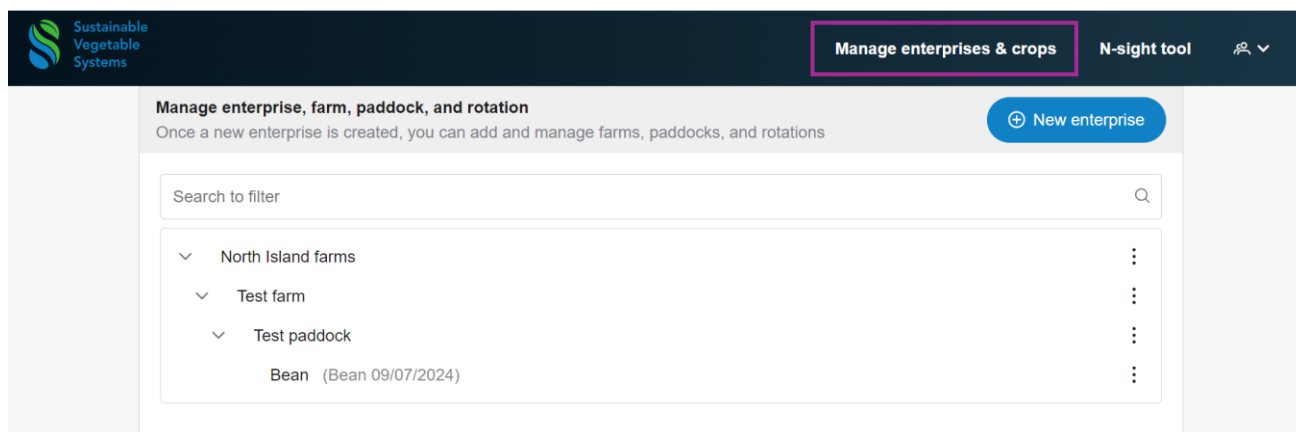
Sustainable Vegetable Systems

Manage enterprises & crops

N-sight tool

Manage enterprise, farm, paddock, and rotation

Once a new enterprise is created, you can add and manage farms, paddocks, and rotations

New enterprise

Search to filter

North Island farms

Test farm

Test paddock

Bean (Bean 09/07/2024)